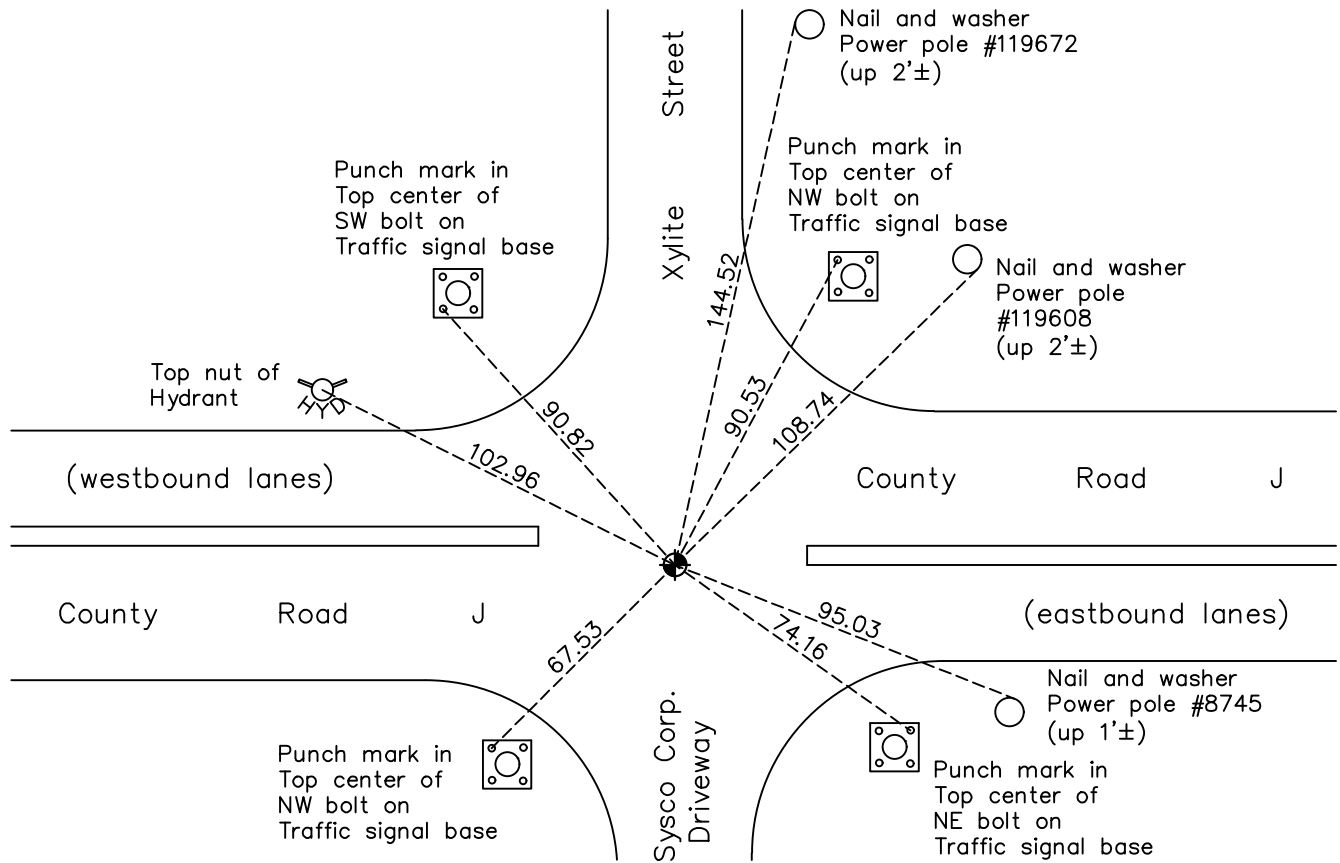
Nail and washer
Power pole #119672
(up 2'±)

Street

Xylite

Punch mark in
Top center of
SW bolt on
Traffic signal base

Punch mark in
Top center of
NW bolt on
Traffic signal base

Nail and washer
Power pole
#119608
(up 2'±)

144.52

Top nut of
Hydrant

HYD

90.82

90.53

108.74

102.96

(westbound lanes)

County Road J

County Road J

(eastbound lanes)

95.03

74.16

67.53

Nail and washer
Power pole #8745
(up 1'±)

Sysco Corp.
Driveway

Punch mark in
Top center of
NW bolt on
Traffic signal base

Punch mark in
Top center of
NE bolt on
Traffic signal base